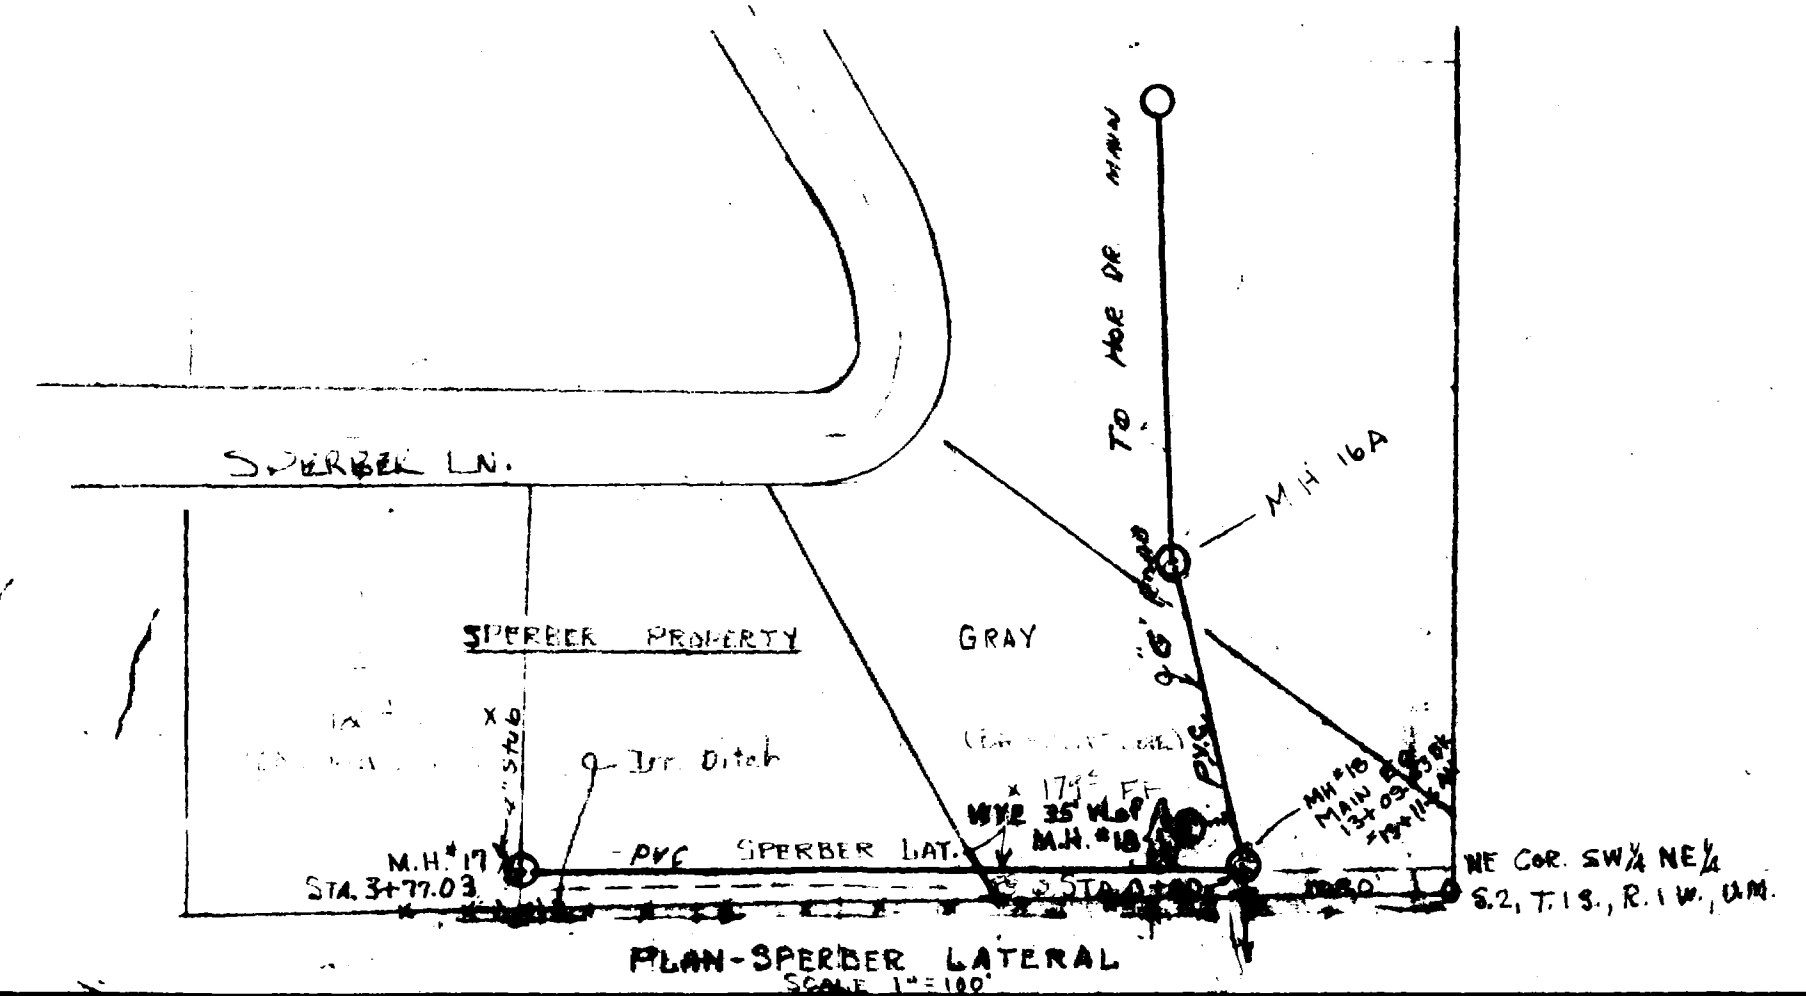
TO MOR DR MAIN

SPERBER LN.

M.H. 16A

SPERBER PROPERTY

GRAY

8" PVC

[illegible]

x Stub

Irr. Ditch

x 179.5 FF

WYE 35' W. of M.H. #18

MH #18 MAIN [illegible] 13+09 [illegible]

M.H. #17
STA. 3+77.03

PVC SPERBER LAT.

STA. 0+00

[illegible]

NE COR. SW¼ NE¼ S.2, T.1S., R.1W., U.M.

PLAN-SPERBER LATERAL
SCALE 1" = 100'